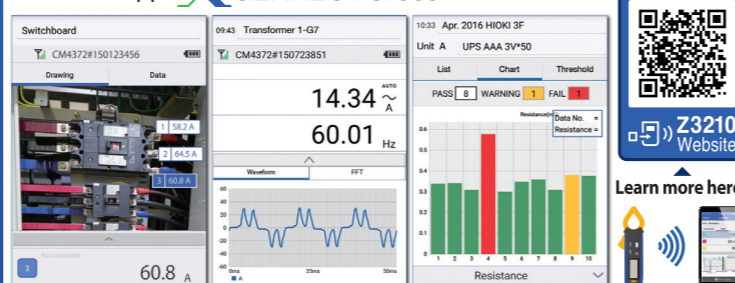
Switchboard
CM4372#150123456
Drawing
Data
1 58.2 A
2 64.5 A
3 60.8 A
3
No comment
60.8 A

09:43 Transformer 1-G7
CM4372#150723851
14.34 AUTO A
60.01 Hz
Waveform
FFT
60
40
20
0
-20
-40
-60
0ms
25ms
50ms
A

10:33 Apr. 2016 HIOKI 3F
Unit A UPS AAA 3V*50
List
Chart
Threshold
PASS 8 WARNING 1 FAIL 1
Resistance
Data No. =
Resistance =
0.6
0.5
0.4
0.3
0.2
0.1
0.0
1 2 3 4 5 6 7 8 9 10
Resistance

Z3210
Website

Learn more here